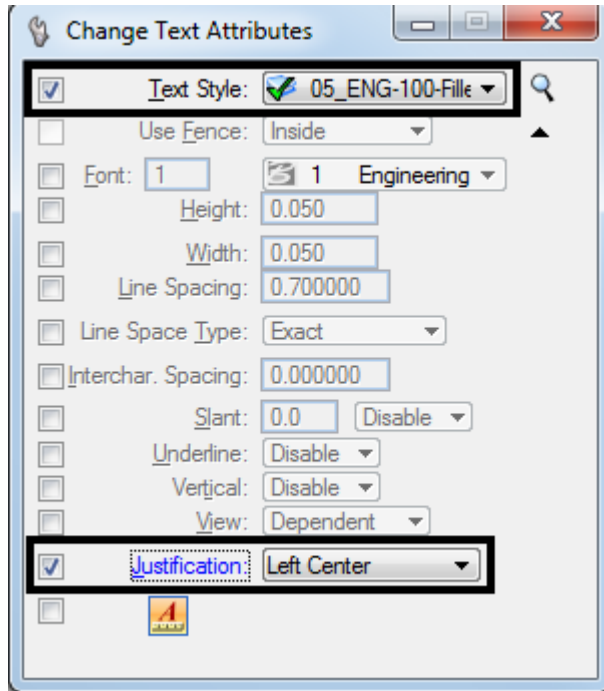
Change Text Attributes

Text Style: 05_ENG-100-Fille

Use Fence: Inside

Font: 1 1 Engineering

Height: 0.050

Width: 0.050

Line Spacing: 0.700000

Line Space Type: Exact

Interchar. Spacing: 0.000000

Slant: 0.0 Disable

Underline: Disable

Vertical: Disable

View: Dependent

Justification: Left Center